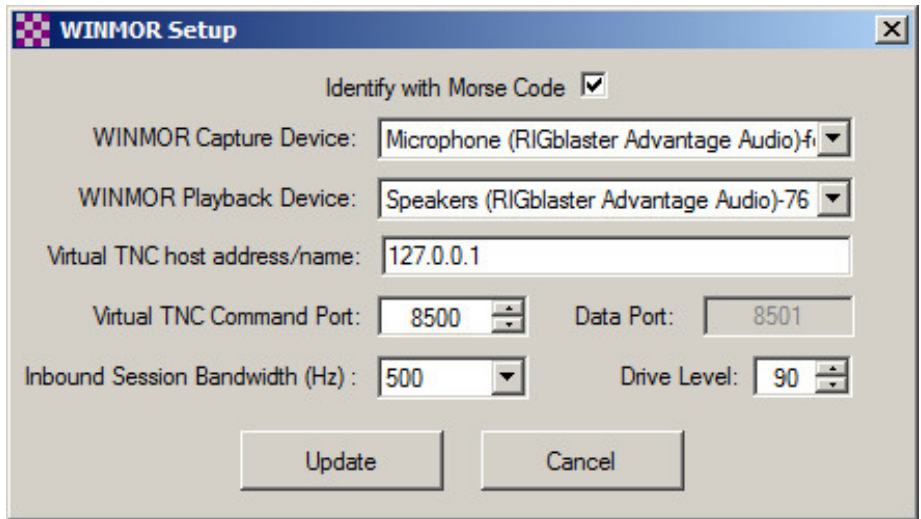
WINMOR Setup

Identify with Morse Code

WINMOR Capture Device: Microphone (RIGblaster Advantage Audio)-f

WINMOR Playback Device: Speakers (RIGblaster Advantage Audio)-76

Virtual TNC host address/name: 127.0.0.1

Virtual TNC Command Port: 8500

Data Port: 8501

Inbound Session Bandwidth (Hz) : 500

Drive Level: 90

Update

Cancel